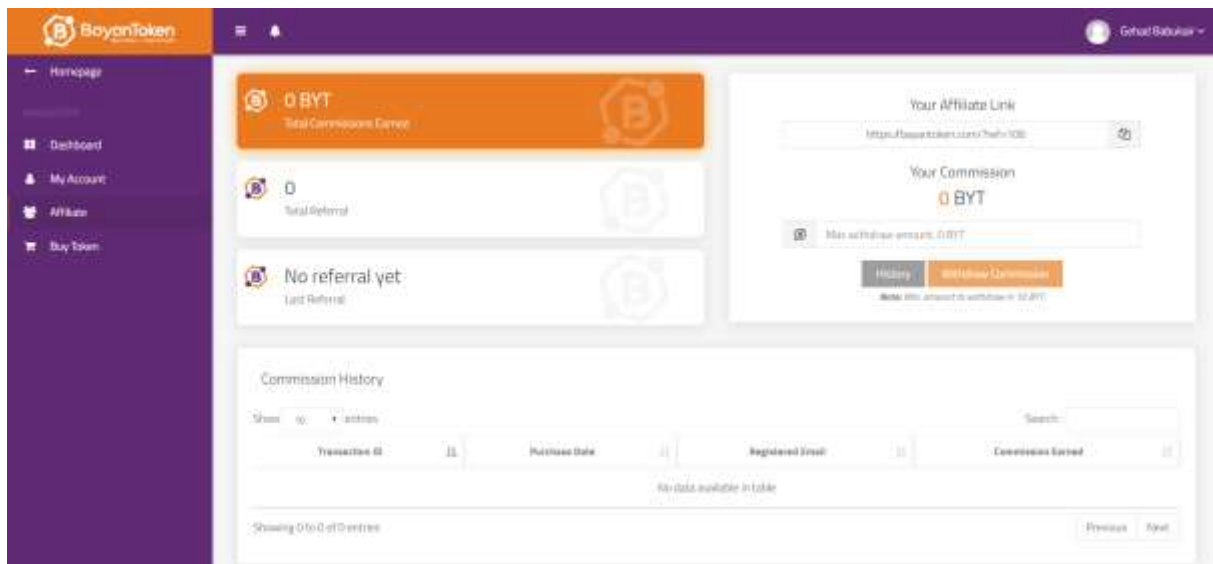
BoyonToken

Gehad Babukar

Homepage

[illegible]

Dashboard

My Account

Affiliate

Buy Token

0 BYT
Total Commissions Earned

0
Total Referral

No referral yet
Last Referral

Your Affiliate Link

https://bayontoken.com/?ref=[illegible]

Your Commission

0 BYT

Max withdraw amount: 0 BYT

History

Withdraw Commission

Note: Min. amount to withdraw is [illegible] BYT

Commission History

Show 10 entries

Search:

| Transaction ID | Purchase Date | Registered Email | Commission Earned |
|---|---|---|---|
| No data available in table | | | |

Showing 0 to 0 of 0 entries

Previous Next